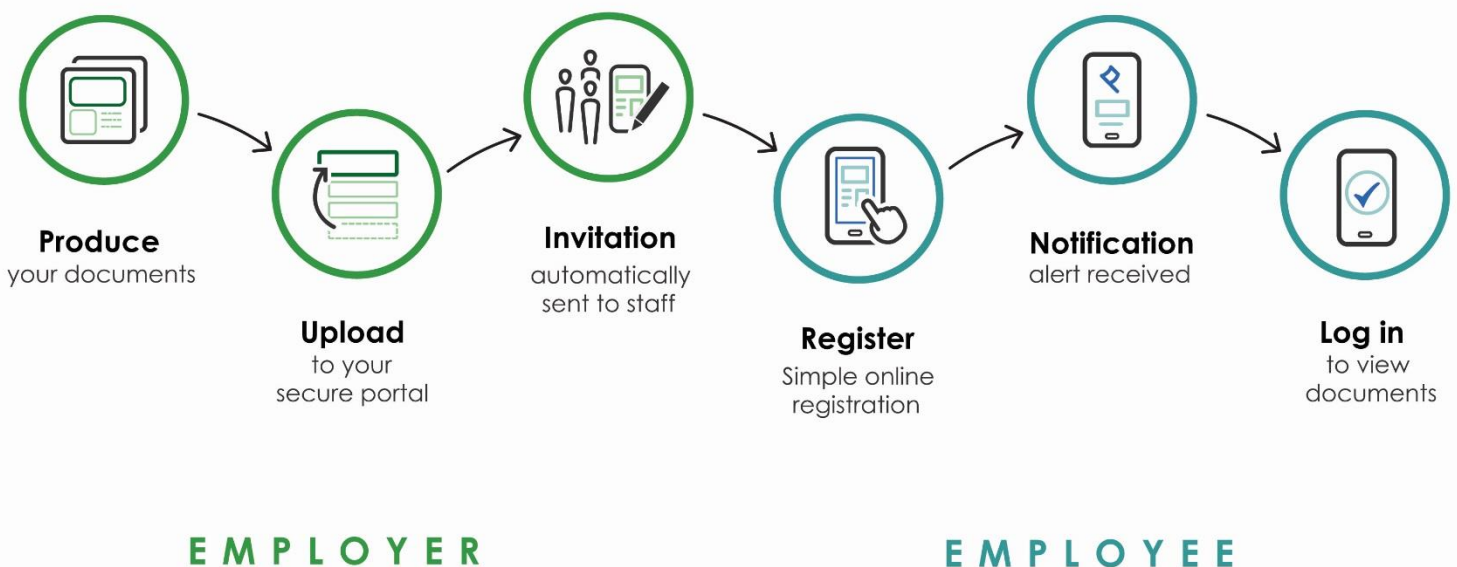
Produce
your documents

Upload
to your secure portal

Invitation
automatically sent to staff

Register
Simple online registration

Notification
alert received

Log in
to view documents

EMPLOYER

EMPLOYEE